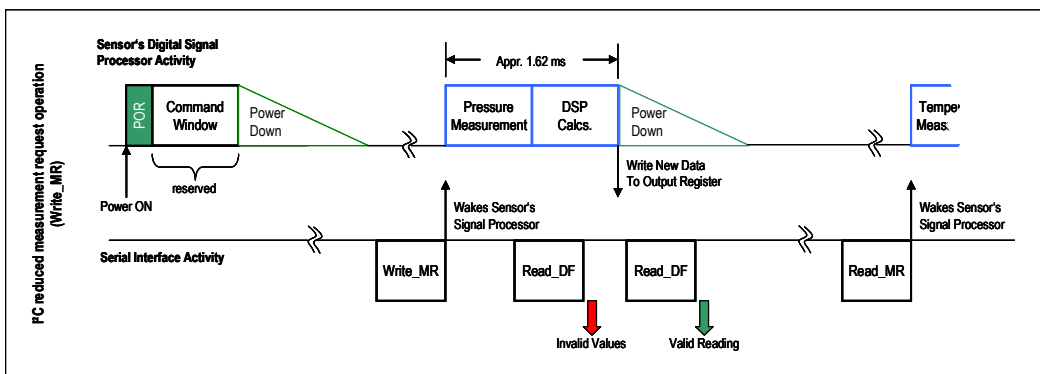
I²C reduced measurement request operation (Write_MR)

Sensor's Digital Signal Processor Activity

Appr. 1.62 ms

POR

Command Window

Power Down

reserved

Power ON

Pressure Measurement

DSP Calcs.

Power Down

Write New Data To Output Register

Tempe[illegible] Meas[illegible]

Wakes Sensor's Signal Processor

Wakes Sensor's Signal Processor

Serial Interface Activity

Write_MR

Read_DF

Read_DF

Read_MR

Invalid Values

Valid Reading